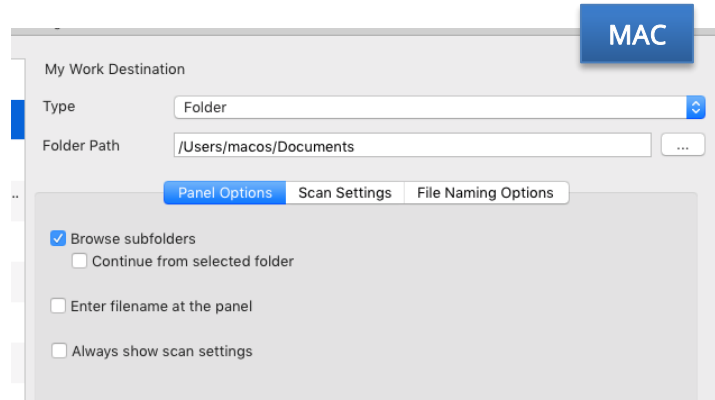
MAC

My Work Destination

Type Folder

Folder Path /Users/macos/Documents ...

Panel Options | Scan Settings | File Naming Options

Browse subfolders
Continue from selected folder

Enter filename at the panel

Always show scan settings